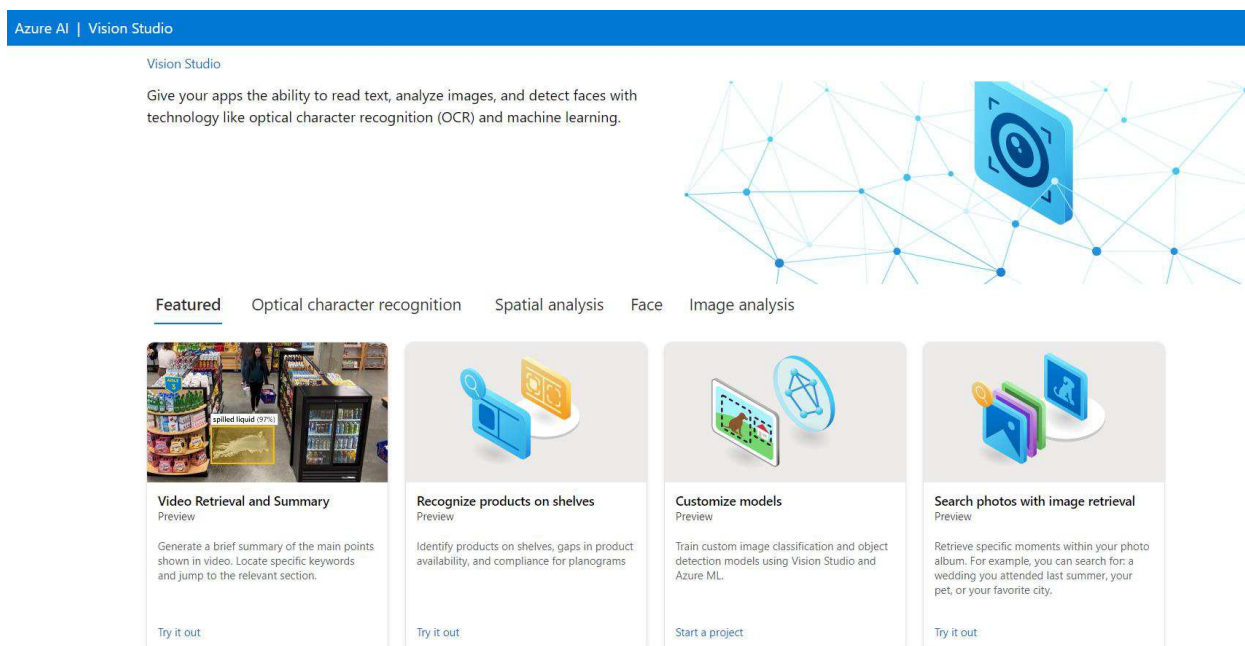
Azure AI | Vision Studio

Vision Studio

Give your apps the ability to read text, analyze images, and detect faces with technology like optical character recognition (OCR) and machine learning.

Featured Optical character recognition Spatial analysis Face Image analysis

spilled liquid (97%)

Video Retrieval and Summary
Preview

Generate a brief summary of the main points shown in video. Locate specific keywords and jump to the relevant section.

Try it out

Recognize products on shelves
Preview

Identify products on shelves, gaps in product availability, and compliance for planograms

Try it out

Customize models
Preview

Train custom image classification and object detection models using Vision Studio and Azure ML.

Start a project

Search photos with image retrieval
Preview

Retrieve specific moments within your photo album. For example, you can search for: a wedding you attended last summer, your pet, or your favorite city.

Try it out